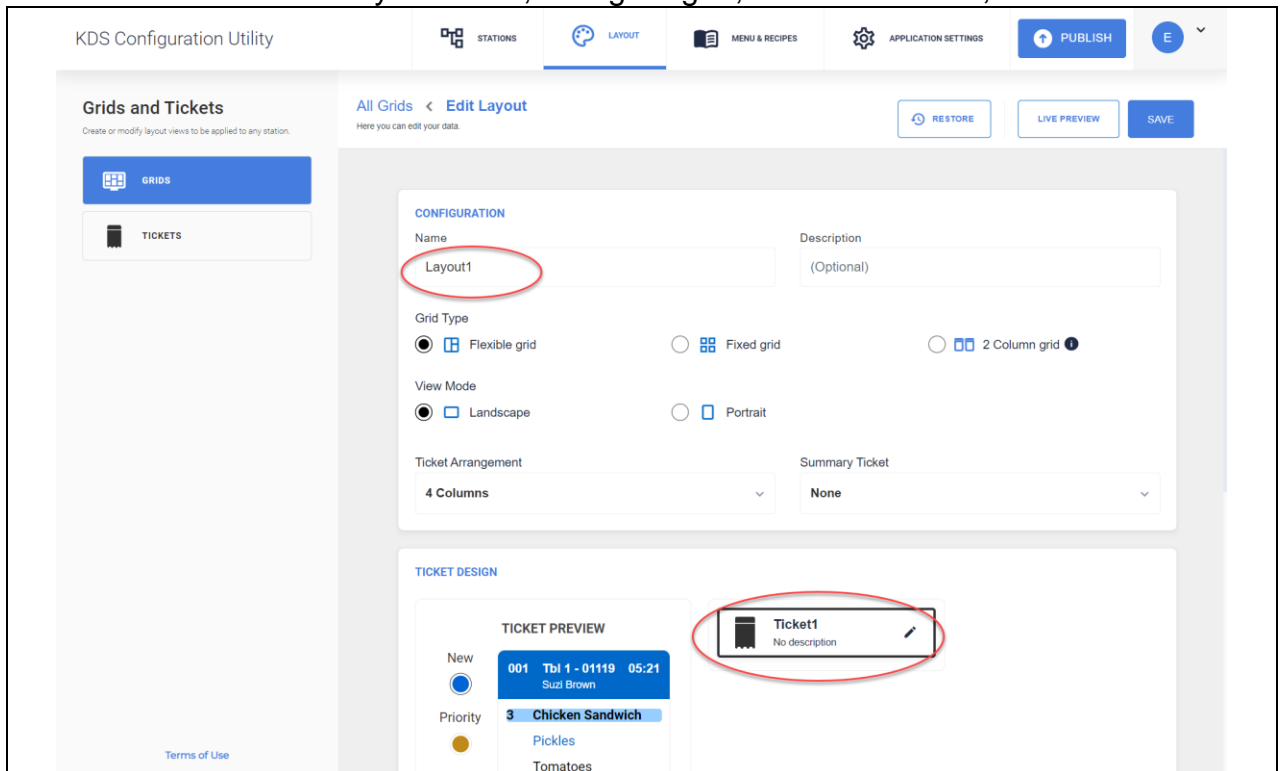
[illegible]

KDS Configuration Utility

STATIONS

LAYOUT

MENU & RECIPES

APPLICATION SETTINGS

PUBLISH

E

Grids and Tickets

Create or modify layout views to be applied to any station.

GRIDS

TICKETS

Terms of Use

All Grids < Edit Layout

Here you can edit your data.

RESTORE

LIVE PREVIEW

SAVE

CONFIGURATION

Name

Layout1

Description

(Optional)

Grid Type

Flexible grid

Fixed grid

2 Column grid

View Mode

Landscape

Portrait

Ticket Arrangement

4 Columns

Summary Ticket

None

TICKET DESIGN

TICKET PREVIEW

New

Priority

001 Tbl 1 - 01119 05:21

Suzi Brown

3 Chicken Sandwich

Pickles

Tomatoes

Ticket1

No description